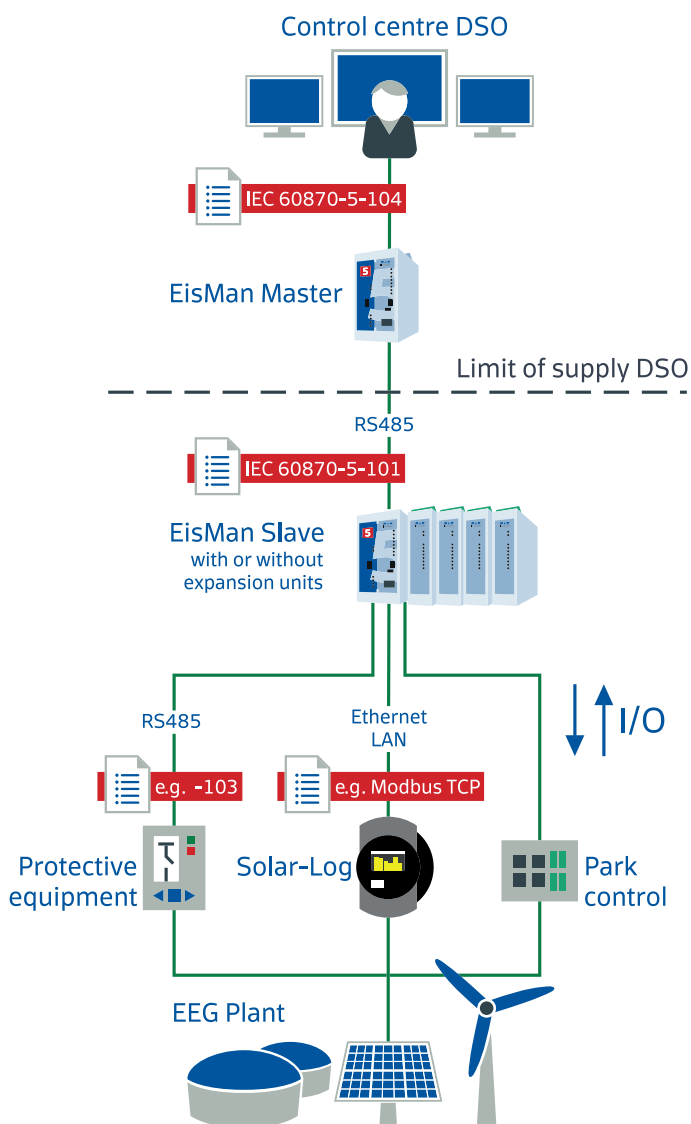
Control centre DSO

IEC 60870-5-104

EisMan Master

Limit of supply DSO

RS485

IEC 60870-5-101

EisMan Slave
with or without
expansion units

RS485

Ethernet
LAN

I/O

e.g. -103

e.g. Modbus TCP

Protective
equipment

Solar-Log

Park
control

EEG Plant